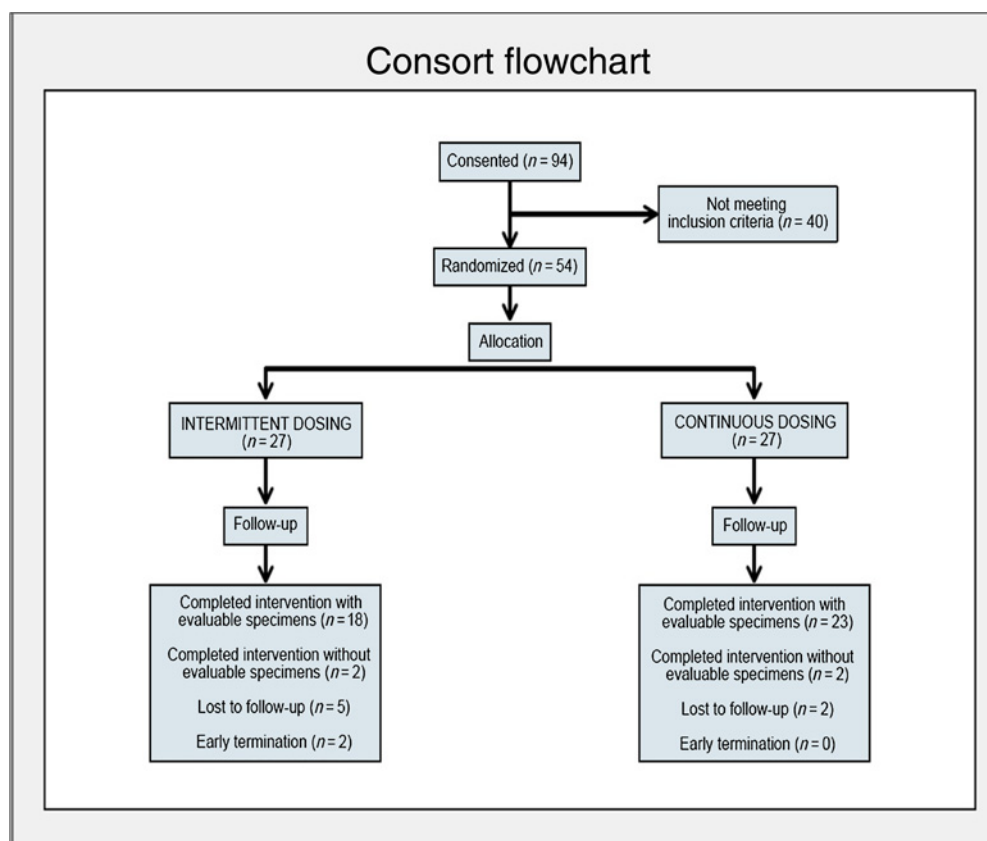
Consort flowchart

Consented ($n = 94$)

Not meeting inclusion criteria ($n = 40$)

Randomized ($n = 54$)

Allocation

INTERMITTENT DOSING ($n = 27$)

CONTINUOUS DOSING ($n = 27$)

Follow-up

Follow-up

Completed intervention with evaluable specimens ($n = 18$)

Completed intervention without evaluable specimens ($n = 2$)

Lost to follow-up ($n = 5$)

Early termination ($n = 2$)

Completed intervention with evaluable specimens ($n = 23$)

Completed intervention without evaluable specimens ($n = 2$)

Lost to follow-up ($n = 2$)

Early termination ($n = 0$)